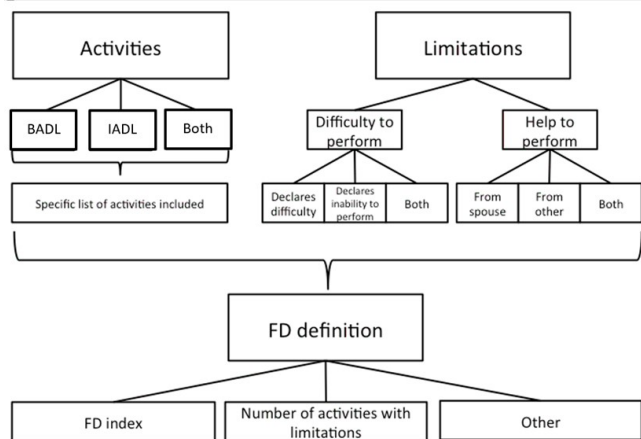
Activities

Limitations

BADL

IADL

Both

Difficulty to perform

Help to perform

Specific list of activities included

Declares difficulty

Declares inability to perform

Both

From spouse

From other

Both

FD definition

FD index

Number of activities with limitations

Other